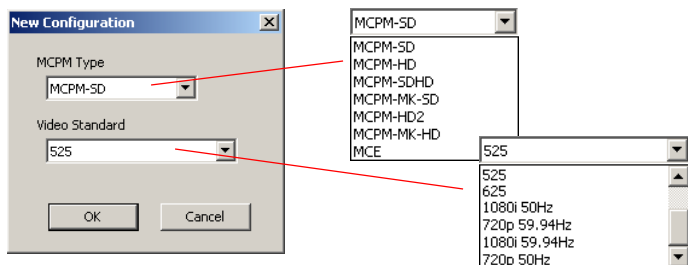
New Configuration

MCPM Type

MCPM-SD

Video Standard

525

OK

Cancel

MCPM-SD

MCPM-SD
MCPM-HD
MCPM-SDHD
MCPM-MK-SD
MCPM-HD2
MCPM-MK-HD
MCE

525

525
625
1080i 50Hz
720p 59.94Hz
1080i 59.94Hz
720p 50Hz